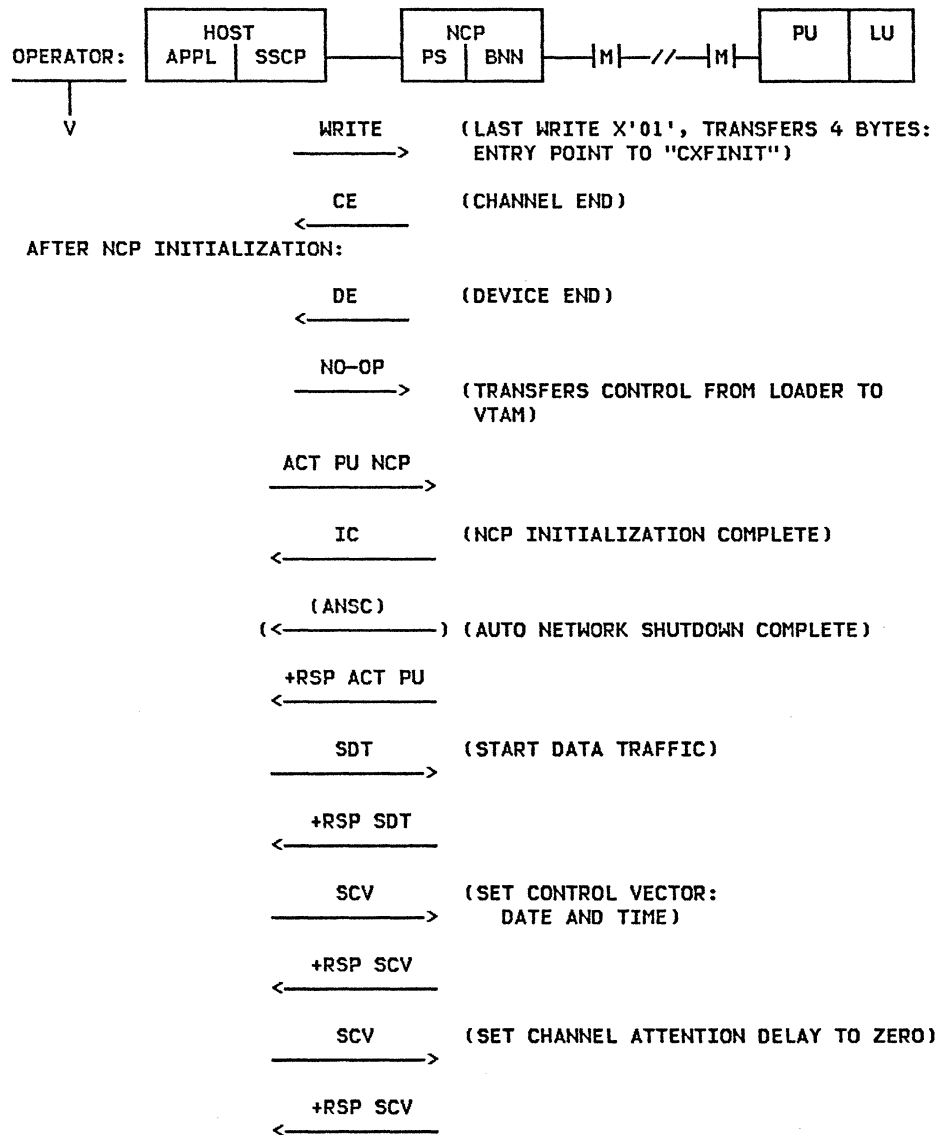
OPERATOR: HOST APPL SSCP NCP PS BNN M // M PU LU

V

WRITE (LAST WRITE X'01', TRANSFERS 4 BYTES: ENTRY POINT TO "CXFINIT")

CE (CHANNEL END)

AFTER NCP INITIALIZATION:

DE (DEVICE END)

NO-OP (TRANSFERS CONTROL FROM LOADER TO VTAM)

ACT PU NCP

IC (NCP INITIALIZATION COMPLETE)

(ANSC) (AUTO NETWORK SHUTDOWN COMPLETE)

+RSP ACT PU

SDT (START DATA TRAFFIC)

+RSP SDT

SCV (SET CONTROL VECTOR: DATE AND TIME)

+RSP SCV

SCV (SET CHANNEL ATTENTION DELAY TO ZERO)

+RSP SCV